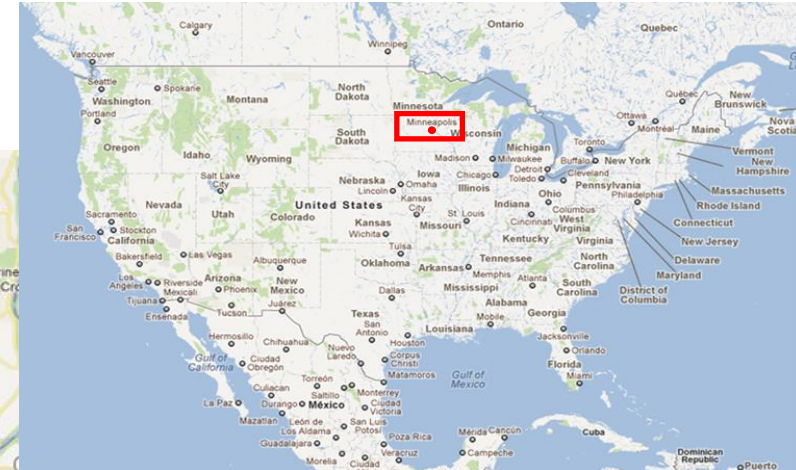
Calgary
Winnipeg
Ontario
Quebec
Vancouver
Seattle
Spokane
Washington
Portland
Montana
North Dakota
Minnesota
Minneapolis
Wisconsin
Québec
Ottawa
Montréal
New Brunswick
Maine
Nova Scotia
Vermont
New Hampshire
Massachusetts
Rhode Island
Connecticut
New Jersey
Delaware
Maryland
District of Columbia
Oregon
Idaho
Wyoming
South Dakota
Madison
Milwaukee
Michigan
Toronto
Buffalo
New York
Detroit
Cleveland
Chicago
Toledo
Pennsylvania
Philadelphia
Salt Lake City
Nebraska
Lincoln
Omaha
Iowa
Illinois
Indiana
Ohio
Columbus
Cincinnati
West Virginia
Virginia
Nevada
Utah
Colorado
United States
Kansas City
Kansas
Wichita
Missouri
St. Louis
Kentucky
Sacramento
San Francisco
Stockton
California
Las Vegas
Bakersfield
Los Angeles
Riverside
Mexicali
Tijuana
Ensenada
Arizona
Phoenix
Tucson
Albuquerque
New Mexico
Juárez
Tulsa
Oklahoma
Arkansas
Memphis
Tennessee
North Carolina
South Carolina
Atlanta
Mississippi
Alabama
Georgia
Dallas
Texas
San Antonio
Louisiana
Mobile
Jacksonville
Orlando
Florida
Miami
Hermosillo
Chihuahua
Gulf of California
Ciudad Obregón
Culiacán
Nuevo Laredo
Torreón
Monterrey
Saltillo
Corpus Christi
Matamoros
Gulf of Mexico
La Paz
Durango
Mazatlán
México
Ciudad Victoria
San Luis Potosí
León de los Aldamas
Guadalajara
Morelia
Ciudad
Poza Rica
Veracruz
Mérida
Cancún
Campeche
Cuba
Dominican Republic
Puerto
Cro
rine